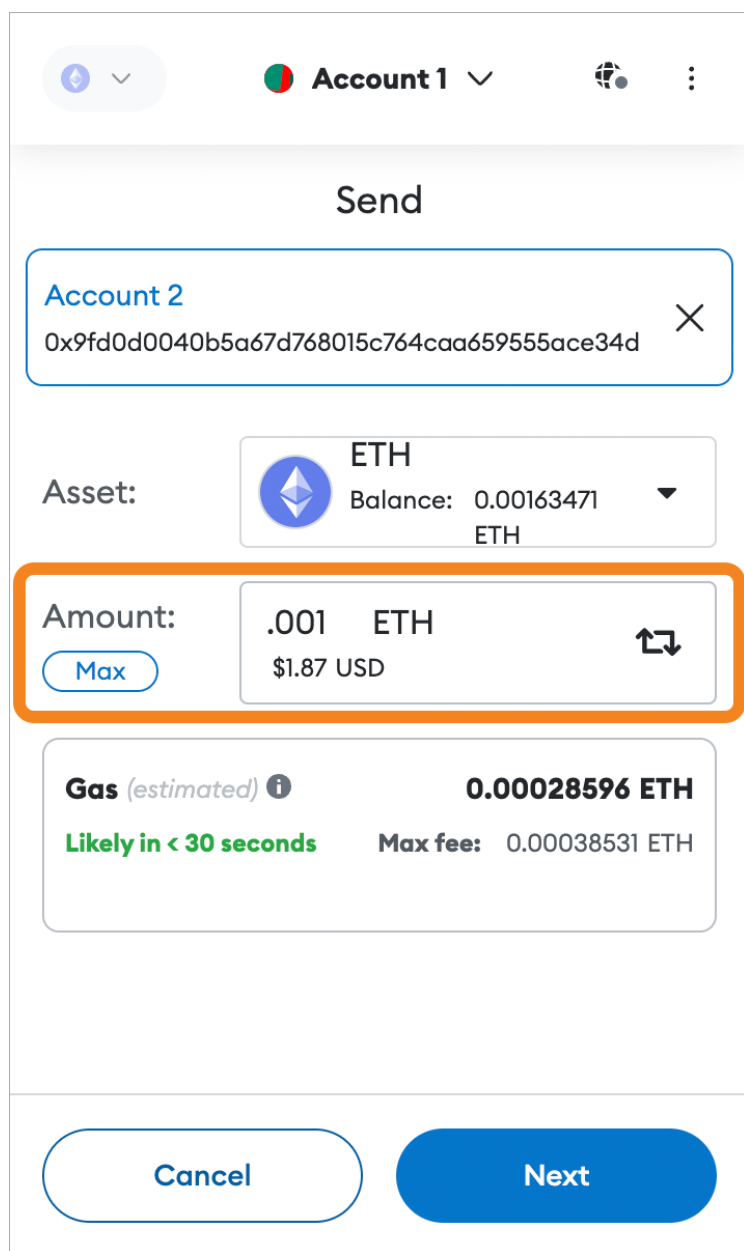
Account 1

Send

Account 2
0x9fd0d0040b5a67d768015c764caa659555ace34d

Asset:
ETH
Balance: 0.00163471 ETH

Amount:
Max
.001 ETH
$1.87 USD

Gas (estimated)
0.00028596 ETH
Likely in < 30 seconds
Max fee: 0.00038531 ETH

Cancel
Next